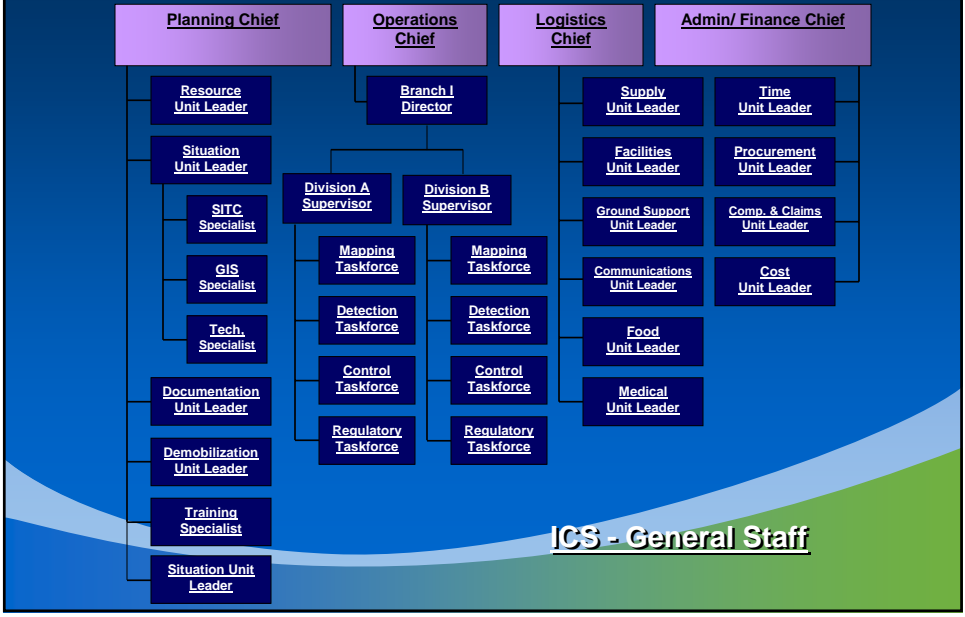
Planning Chief

Operations Chief

Logistics Chief

Admin/ Finance Chief

Resource Unit Leader

Situation Unit Leader

SITC Specialist

GIS Specialist

Tech. Specialist

Documentation Unit Leader

Demobilization Unit Leader

Training Specialist

Situation Unit Leader

Branch I Director

Division A Supervisor

Division B Supervisor

Mapping Taskforce

Detection Taskforce

Control Taskforce

Regulatory Taskforce

Mapping Taskforce

Detection Taskforce

Control Taskforce

Regulatory Taskforce

Supply Unit Leader

Facilities Unit Leader

Ground Support Unit Leader

Communications Unit Leader

Food Unit Leader

Medical Unit Leader

Time Unit Leader

Procurement Unit Leader

Comp. & Claims Unit Leader

Cost Unit Leader

ICS - General Staff